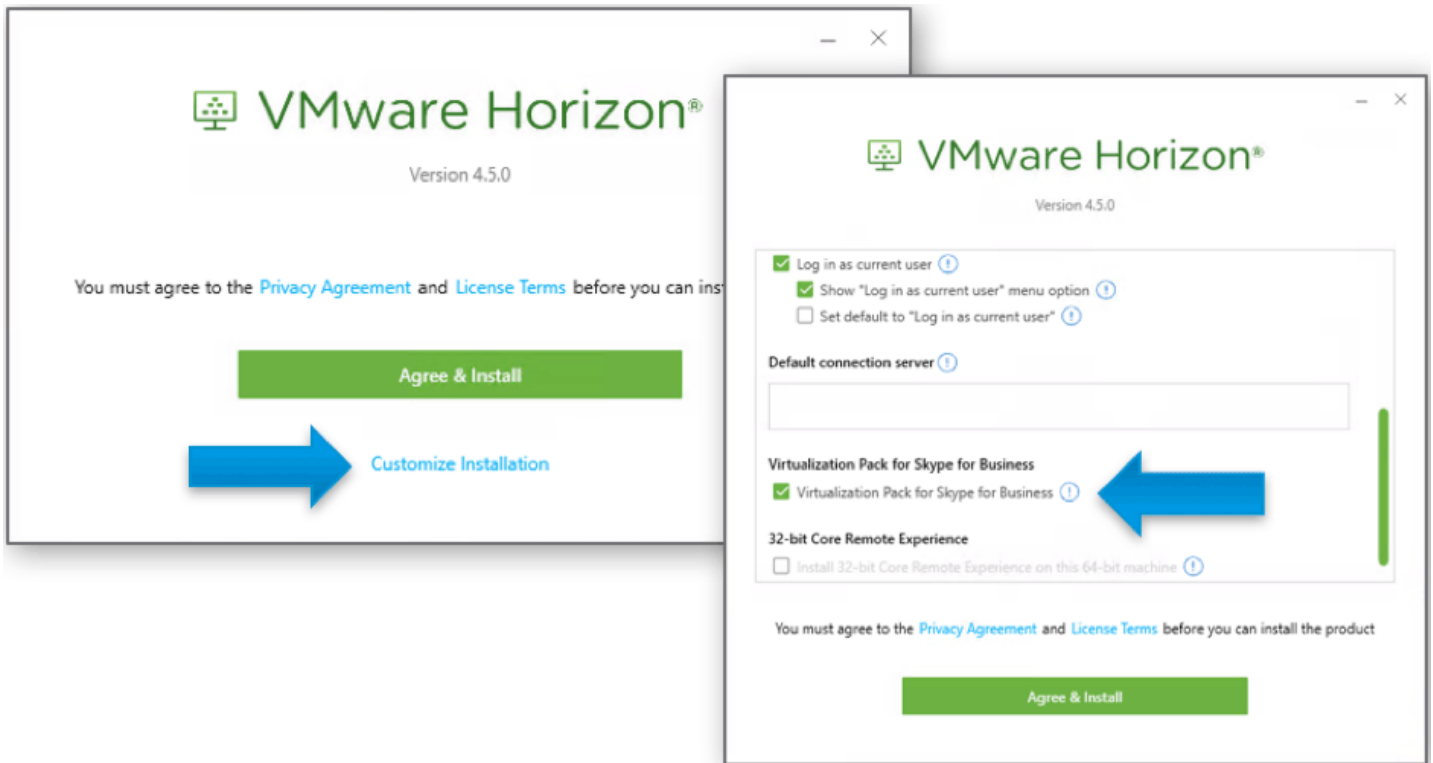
VMware Horizon®

Version 4.5.0

You must agree to the Privacy Agreement and License Terms before you can inst

Agree & Install

Customize Installation

VMware Horizon®

Version 4.5.0

Log in as current user

Show "Log in as current user" menu option

Set default to "Log in as current user"

Default connection server

Virtualization Pack for Skype for Business

Virtualization Pack for Skype for Business

32-bit Core Remote Experience

Install 32-bit Core Remote Experience on this 64-bit machine

You must agree to the Privacy Agreement and License Terms before you can install the product

Agree & Install